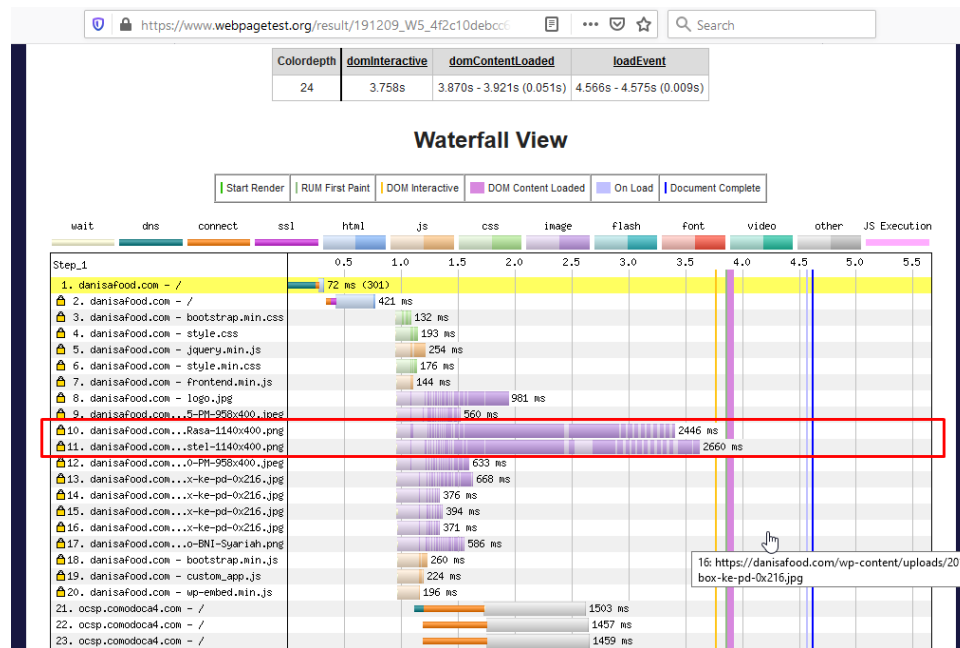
https://www.webpagetest.org/result/191209_W5_4f2c10debcc

Search

| Colordepth | domInteractive | domContentLoaded | loadEvent |
|---|---|---|---|
| 24 | 3.758s | 3.870s - 3.921s (0.051s) | 4.566s - 4.575s (0.009s) |

Waterfall View

Start Render | RUM First Paint | DOM Interactive | DOM Content Loaded | On Load | Document Complete

wait dns connect ssl html js css image flash font video other JS Execution

Step_1 0.5 1.0 1.5 2.0 2.5 3.0 3.5 4.0 4.5 5.0 5.5

1. danisafood.com - / 72 ms (301)
2. danisafood.com - / 421 ms
3. danisafood.com - bootstrap.min.css 132 ms
4. danisafood.com - style.css 193 ms
5. danisafood.com - jquery.min.js 254 ms
6. danisafood.com - style.min.css 176 ms
7. danisafood.com - frontend.min.js 144 ms
8. danisafood.com - logo.jpg 981 ms
9. danisafood.com...5-PM-958x400.jpeg 560 ms
10. danisafood.com...Rasa-1140x400.png 2446 ms
11. danisafood.com...stel-1140x400.png 2660 ms
12. danisafood.com...0-PM-958x400.jpeg 633 ms
13. danisafood.com...x-ke-pd-0x216.jpg 668 ms
14. danisafood.com...x-ke-pd-0x216.jpg 376 ms
15. danisafood.com...x-ke-pd-0x216.jpg 394 ms
16. danisafood.com...x-ke-pd-0x216.jpg 371 ms
17. danisafood.com...o-BNI-Syariah.png 586 ms
18. danisafood.com - bootstrap.min.js 260 ms
19. danisafood.com - custom_app.js 224 ms
20. danisafood.com - wp-embed.min.js 196 ms
21. ocsp.comodoca4.com - / 1503 ms
22. ocsp.comodoca4.com - / 1457 ms
23. ocsp.comodoca4.com - / 1459 ms

16: https://danisafood.com/wp-content/uploads/20 box-ke-pd-0x216.jpg